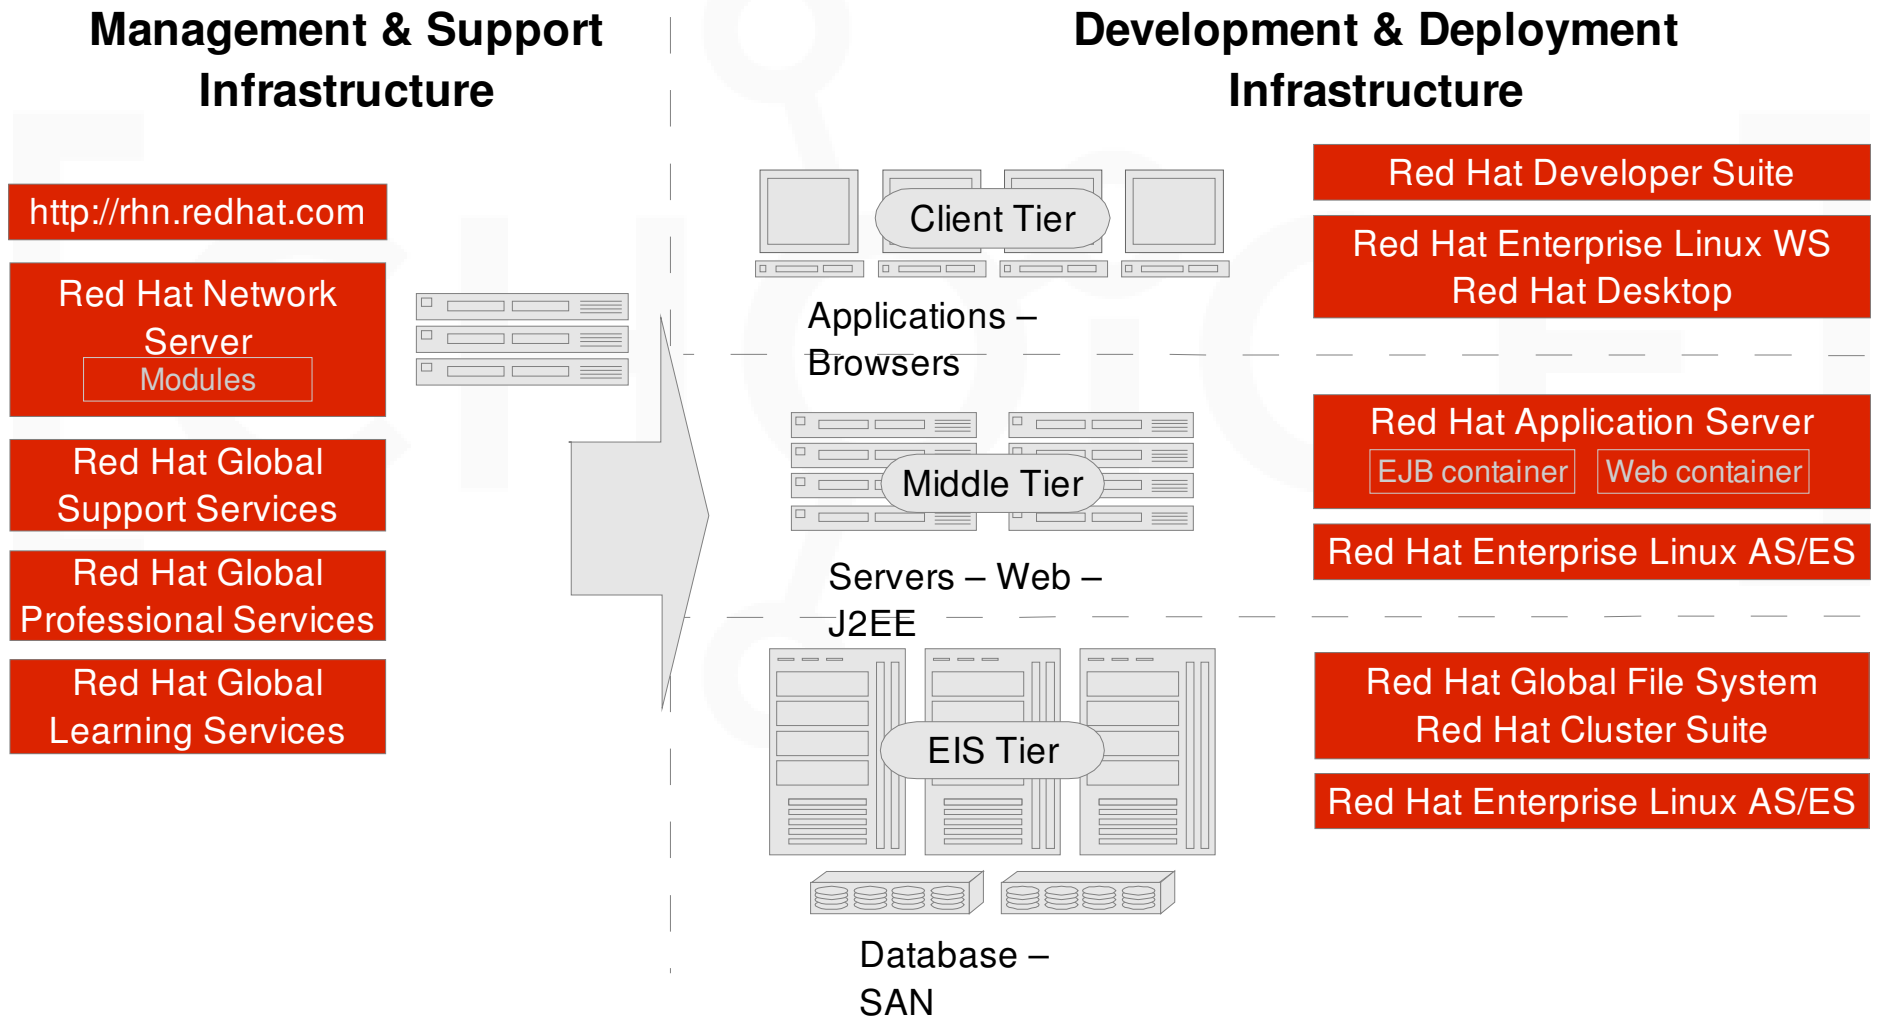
Management & Support Infrastructure

http://rhn.redhat.com

Red Hat Network Server
Modules

Red Hat Global Support Services

Red Hat Global Professional Services

Red Hat Global Learning Services

Development & Deployment Infrastructure

Client Tier

Applications – Browsers

Middle Tier

Servers – Web – J2EE

EIS Tier

Database – SAN

Red Hat Developer Suite

Red Hat Enterprise Linux WS
Red Hat Desktop

Red Hat Application Server
EJB container
Web container

Red Hat Enterprise Linux AS/ES

Red Hat Global File System
Red Hat Cluster Suite

Red Hat Enterprise Linux AS/ES